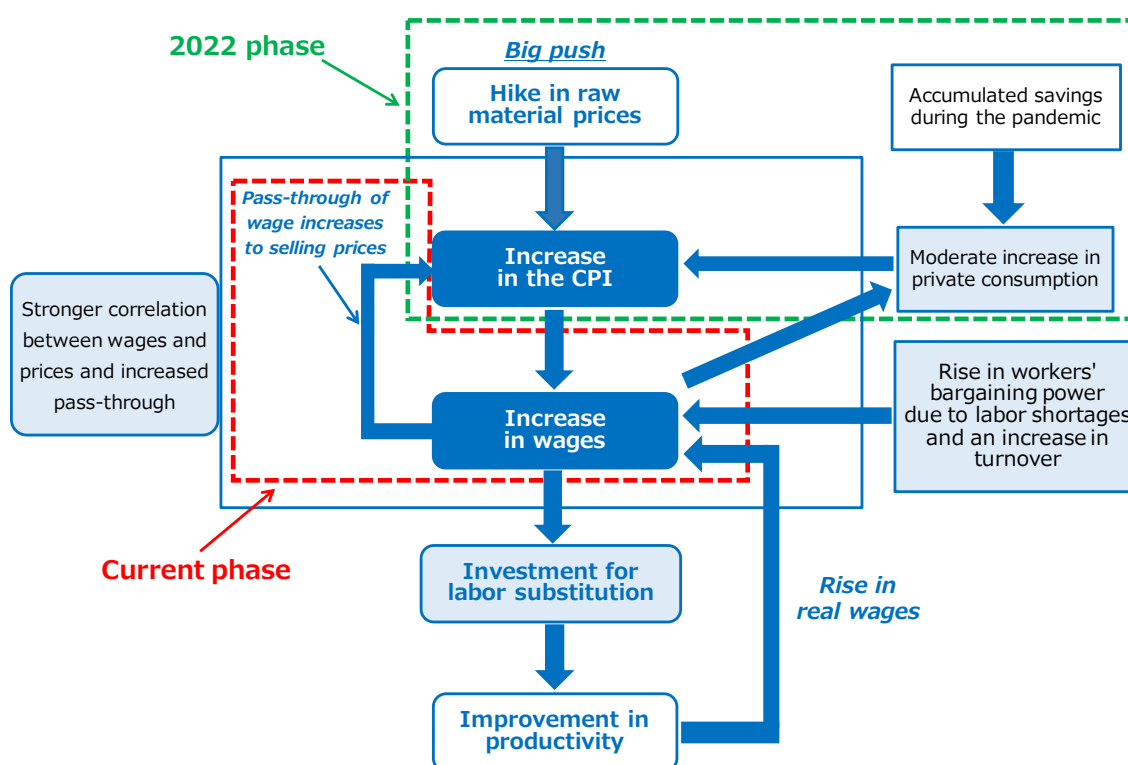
2022 phase

Big push

Hike in raw material prices

Accumulated savings during the pandemic

Pass-through of wage increases to selling prices

Increase in the CPI

Moderate increase in private consumption

Stronger correlation between wages and prices and increased pass-through

Increase in wages

Rise in workers' bargaining power due to labor shortages and an increase in turnover

Current phase

Investment for labor substitution

Rise in real wages

Improvement in productivity